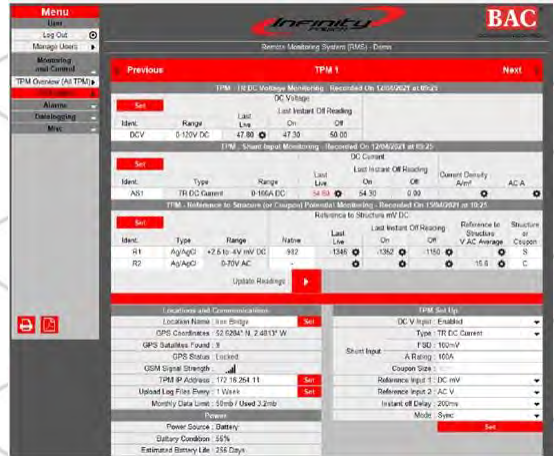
Menu
User
Log Out
Manage Users
Monitoring and Control
TPM Overview (All TPM)
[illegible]
Alarms
Datalogging
Misc

Infinity
BAC

Remote Monitoring System (RMS) - Demo

Previous
TPM 1
Next

TPM - TR DC Voltage Monitoring - Recorded On 12/05/2021 at 09:25

Set

| Ident. | Range | Last Live | Last Instant Off Reading On | Off |
|---|---|---|---|---|
| DCV | 0-120V DC | 47.80 | 47.30 | 50.00 |

TPM - Shunt Input Monitoring - Recorded On 12/04/2021 at 09:25

Set

| Ident. | Type | Range | Last Live | Last Instant Off Reading On | Off | Current Density A/m² | AC A |
|---|---|---|---|---|---|---|---|
| AS1 | TR DC Current | 0-100A DC | 54.80 | 54.30 | 0.00 | | |

TPM - Reference to Structure (or Coupon) Potential Monitoring - Recorded On 13/04/2021 at 10:21

Set

| Ident. | Type | Range | Native | Last Live | Last Instant Off Reading On | Off | Reference to Structure V AC Average | Structure or Coupon |
|---|---|---|---|---|---|---|---|---|
| R1 | Ag/AgCl | +2.5 to -4V mV DC | -982 | -1346 | -1362 | -1150 | | S |
| R2 | Ag/AgCl | 0-70V AC | - | | | | 15.6 | C |

Update Readings

Locations and Communications
Location Name : Iron Bridge
Set
GPS Coordinates : 52.6284° N, 2.4813° W
GPS Satellites Found : 9
GPS Status : Locked
GSM Signal Strength :
TPM IP Address : 172.16.254.11
Set
Upload Log Files Every : 1 Week
Set
Monthly Data Limit : 50mb / Used 3.2mb
Power
Power Source : Battery
Battery Condition : 56%
Estimated Battery Life : 256 Days

TPM Set Up
DC V Input : Enabled
Type : TR DC Current
FSD : 100mV
Shunt Input
A Rating : 100A
Coupon Size :
Reference Input 1 : DC mV
Reference Input 2 : AC V
Instant off Delay : 200ms
Mode : Sync
Set